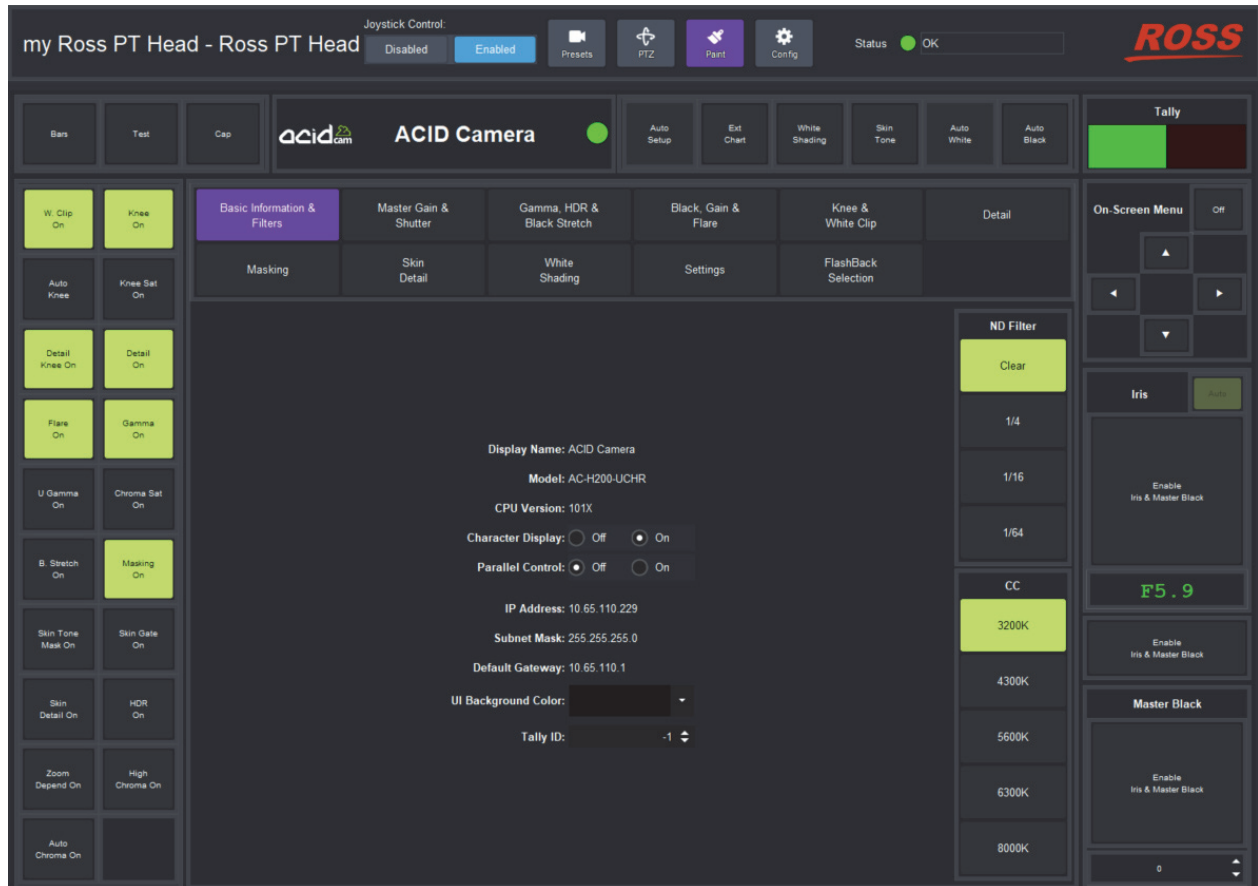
my Ross PT Head - Ross PT Head

Joystick Control:

Disabled

Enabled

Presets

PTZ

Paint

Config

Status

OK

ROSS

Bars

Test

Cap

acid cam

ACID Camera

Auto Setup

Ext Chart

White Shading

Skin Tone

Auto White

Auto Black

Tally

W. Clip On

Knee On

Auto Knee

Knee Sat On

Detail Knee On

Detail On

Flare On

Gamma On

U Gamma On

Chroma Sat On

B. Stretch On

Masking On

Skin Tone Mask On

Skin Gate On

Skin Detail On

HDR On

Zoom Depend On

High Chroma On

Auto Chroma On

Basic Information & Filters

Master Gain & Shutter

Gamma, HDR & Black Stretch

Black, Gain & Flare

Knee & White Clip

Detail

Masking

Skin Detail

White Shading

Settings

FlashBack Selection

Display Name: ACID Camera

Model: AC-H200-UCHR

CPU Version: 101X

Character Display: Off On

Parallel Control: Off On

IP Address: 10.65.110.229

Subnet Mask: 255.255.255.0

Default Gateway: 10.65.110.1

UI Background Color:

Tally ID: -1

ND Filter

Clear

1/4

1/16

1/64

CC

3200K

4300K

5600K

6300K

8000K

On-Screen Menu

Off

Iris

Auto

Enable Iris & Master Black

F5.9

Enable Iris & Master Black

Master Black

Enable Iris & Master Black

0